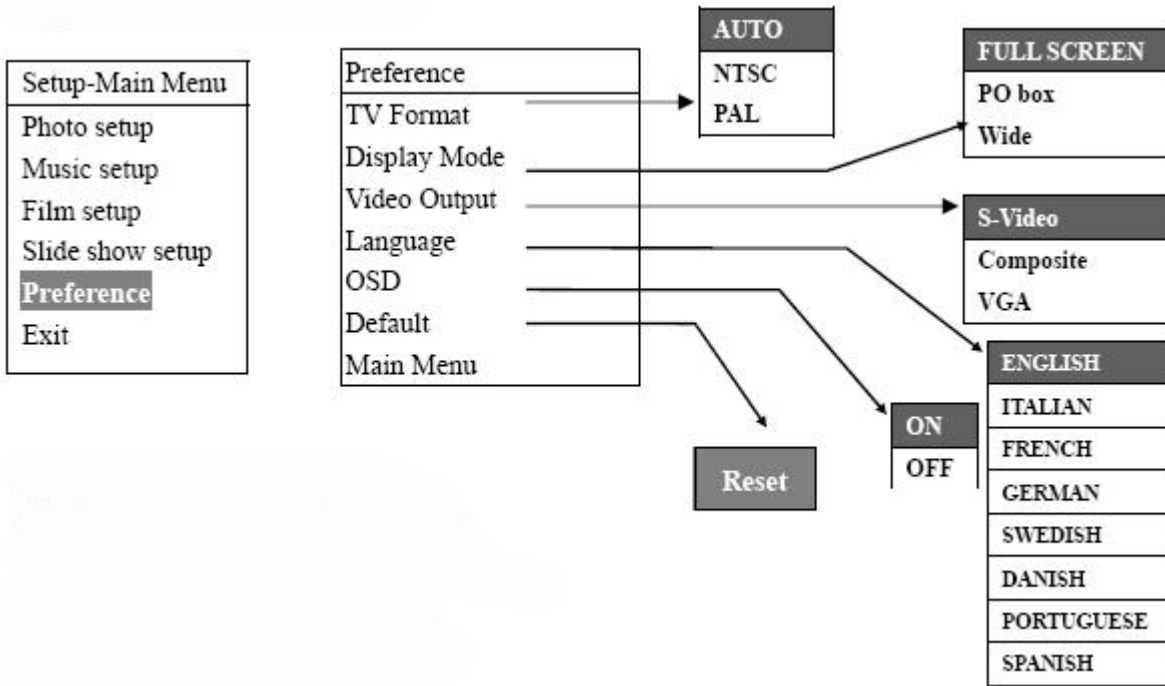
Setup-Main Menu
Photo setup
Music setup
Film setup
Slide show setup
Preference
Exit

Preference
TV Format
Display Mode
Video Output
Language
OSD
Default
Main Menu

AUTO
NTSC
PAL

FULL SCREEN
PO box
Wide

S-Video
Composite
VGA

ENGLISH
ITALIAN
FRENCH
GERMAN
SWEDISH
DANISH
PORTUGUESE
SPANISH

ON
OFF

Reset